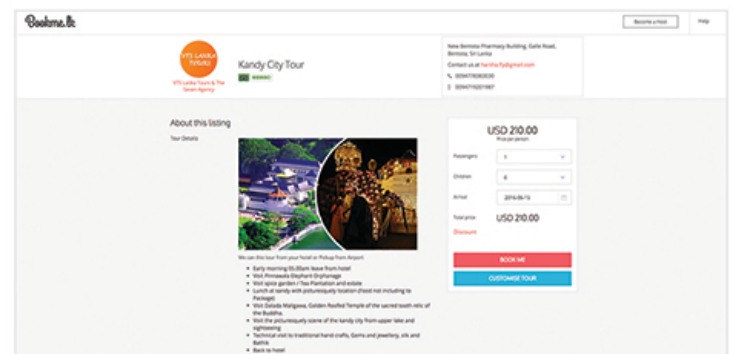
Bookme.lk

Become a Host

Help

VTS LANKA TOURS

VTS Lanka Tours & The Green Agency

Kandy City Tour

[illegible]

New Bentota Pharmacy Building, Galle Road, Bentota, Sri Lanka

Contact us at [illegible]@gmail.com

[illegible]

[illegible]

About this listing

Tour Details

We can this tour from your hotel or Pickup from Airport

- Early morning 05.00am leave from hotel
- Visit Pinnawala Elephant Orphanage
- Visit spice garden / Tea Plantation and estate
- Lunch at sandy with picturesquely location (food not including to Package)
- Visit Dalada Maligawa, Golden Roofed Temple of the sacred tooth relic of the Buddha.
- Visit the picturesquely scene of the kandy city from upper lake and sightseeing
- Technical visit to traditional hand crafts, Gems and Jewellery, silk and Bathik
- Back to hotel

USD 210.00

Price per person

Passengers 1

Children 0

Arrival 2016-06-15

Total price USD 210.00

Discount

BOOK ME

CUSTOMISE TOUR